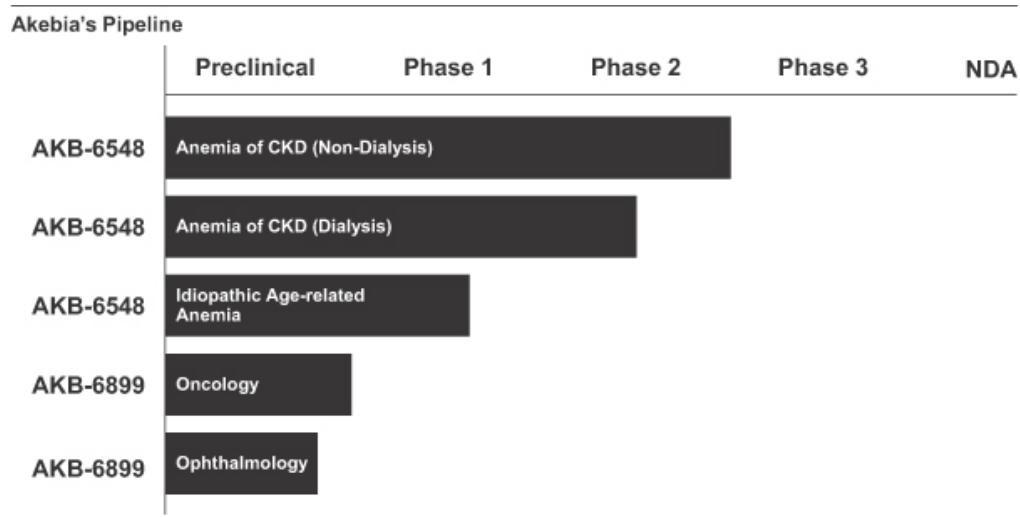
Akebia's Pipeline

| | Preclinical | Phase 1 | Phase 2 | Phase 3 | NDA |
|---|---|---|---|---|---|
| AKB-6548 | Anemia of CKD (Non-Dialysis) | | | | |
| AKB-6548 | Anemia of CKD (Dialysis) | | | | |
| AKB-6548 | Idiopathic Age-related Anemia | | | | |
| AKB-6899 | Oncology | | | | |
| AKB-6899 | Ophthalmology | | | | |